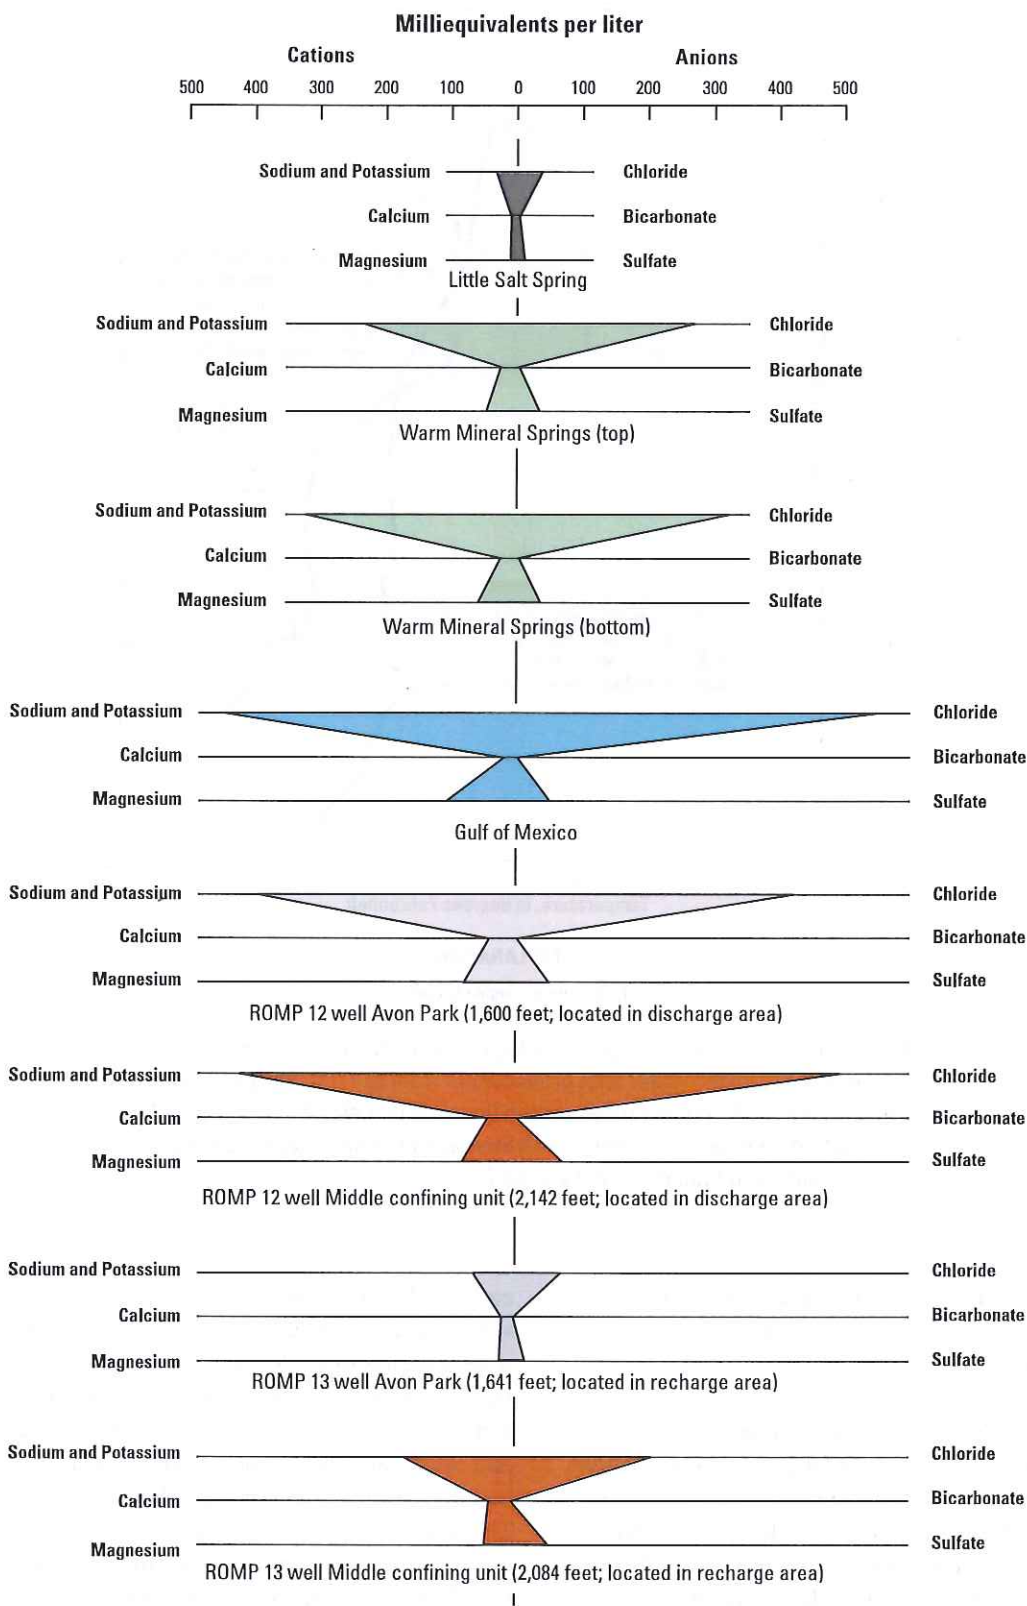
Milliequivalents per liter

Cations

Anions

500 400 300 200 100 0 100 200 300 400 500

Sodium and Potassium
Calcium
Magnesium
Chloride
Bicarbonate
Sulfate
Little Salt Spring

Sodium and Potassium
Calcium
Magnesium
Chloride
Bicarbonate
Sulfate
Warm Mineral Springs (top)

Sodium and Potassium
Calcium
Magnesium
Chloride
Bicarbonate
Sulfate
Warm Mineral Springs (bottom)

Sodium and Potassium
Calcium
Magnesium
Chloride
Bicarbonate
Sulfate
Gulf of Mexico

Sodium and Potassium
Calcium
Magnesium
Chloride
Bicarbonate
Sulfate
ROMP 12 well Avon Park (1,600 feet; located in discharge area)

Sodium and Potassium
Calcium
Magnesium
Chloride
Bicarbonate
Sulfate
ROMP 12 well Middle confining unit (2,142 feet; located in discharge area)

Sodium and Potassium
Calcium
Magnesium
Chloride
Bicarbonate
Sulfate
ROMP 13 well Avon Park (1,641 feet; located in recharge area)

Sodium and Potassium
Calcium
Magnesium
Chloride
Bicarbonate
Sulfate
ROMP 13 well Middle confining unit (2,084 feet; located in recharge area)